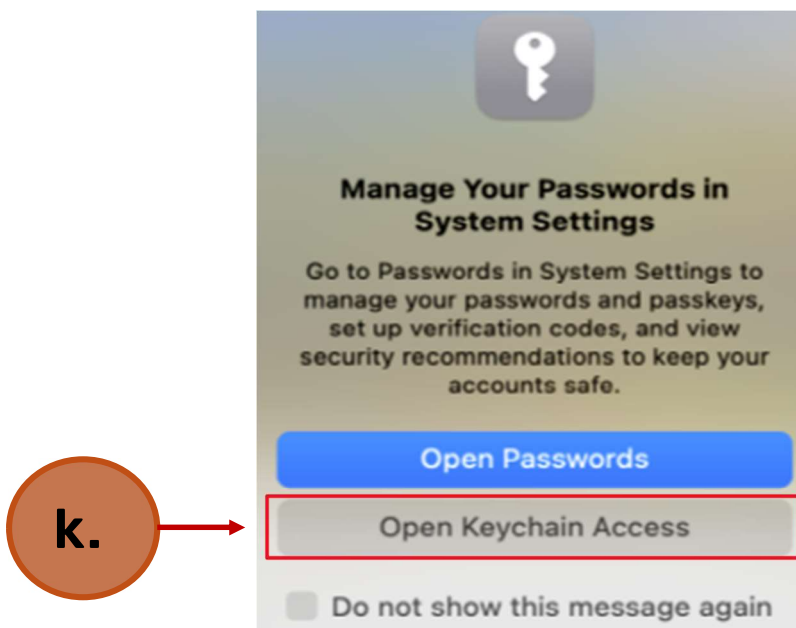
Manage Your Passwords in System Settings

Go to Passwords in System Settings to manage your passwords and passkeys, set up verification codes, and view security recommendations to keep your accounts safe.

Open Passwords

k.

Open Keychain Access

Do not show this message again